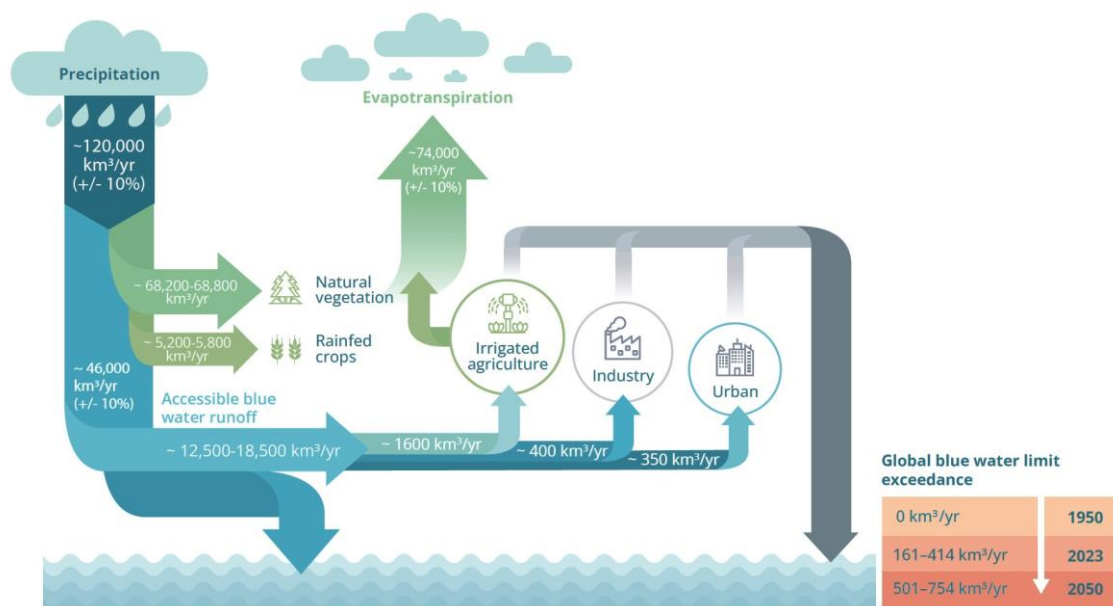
Precipitation

~120,000 km³/yr (+/- 10%)

Evapotranspiration

~74,000 km³/yr (+/- 10%)

~ 68,200-68,800 km³/yr

Natural vegetation

~ 5,200-5,800 km³/yr

Rainfed crops

~ 46,000 km³/yr (+/- 10%)

Accessible blue water runoff

Irrigated agriculture

Industry

Urban

~ 12,500-18,500 km³/yr

~ 1600 km³/yr

~ 400 km³/yr

~ 350 km³/yr

Global blue water limit exceedance

| 0 km³/yr | 1950 |
|---|---|
| 161–414 km³/yr | 2023 |
| 501–754 km³/yr | 2050 |